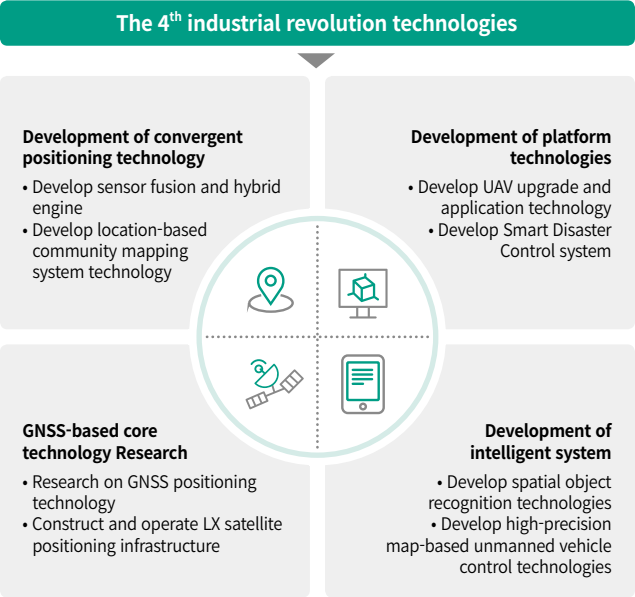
The 4$^{th}$ industrial revolution technologies

Development of convergent positioning technology

• Develop sensor fusion and hybrid engine
• Develop location-based community mapping system technology

Development of platform technologies

• Develop UAV upgrade and application technology
• Develop Smart Disaster Control system

GNSS-based core technology Research

• Research on GNSS positioning technology
• Construct and operate LX satellite positioning infrastructure

Development of intelligent system

• Develop spatial object recognition technologies
• Develop high-precision map-based unmanned vehicle control technologies